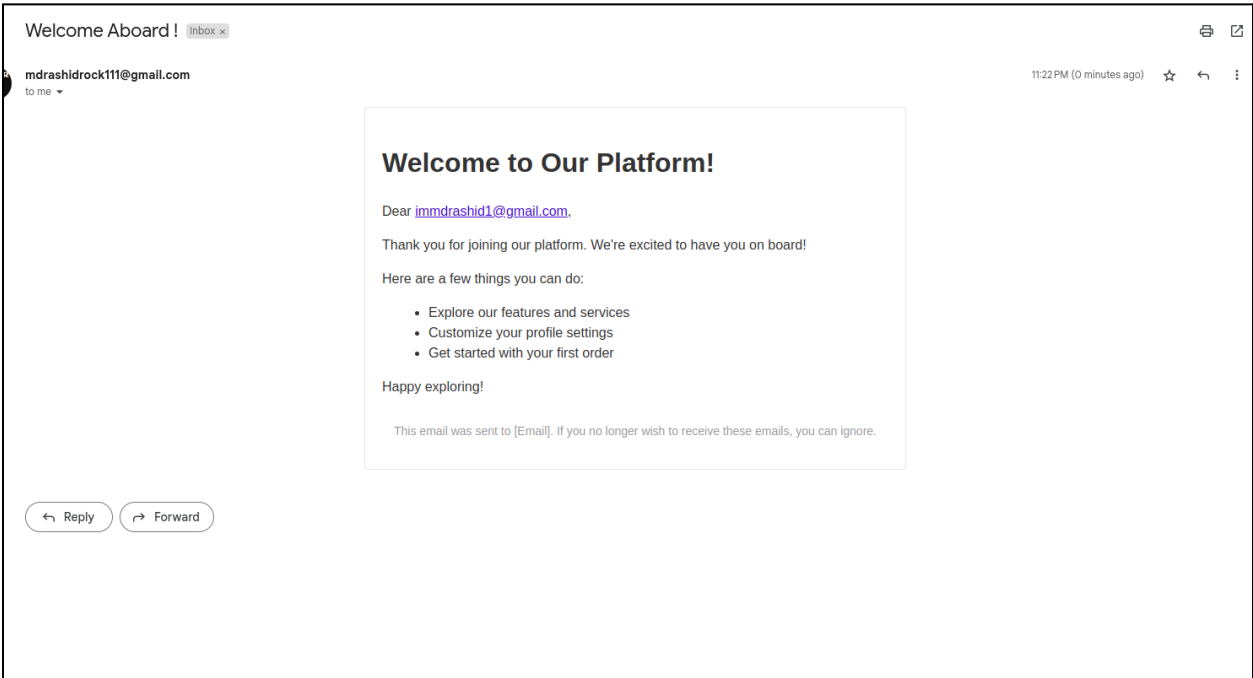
Welcome Aboard ! Inbox ×

mdrashidrock111@gmail.com
to me

11:22 PM (0 minutes ago)

Welcome to Our Platform!

Dear immdrashid1@gmail.com,

Thank you for joining our platform. We're excited to have you on board!

Here are a few things you can do:

- Explore our features and services
- Customize your profile settings
- Get started with your first order

Happy exploring!

This email was sent to [Email]. If you no longer wish to receive these emails, you can ignore.

Reply
Forward